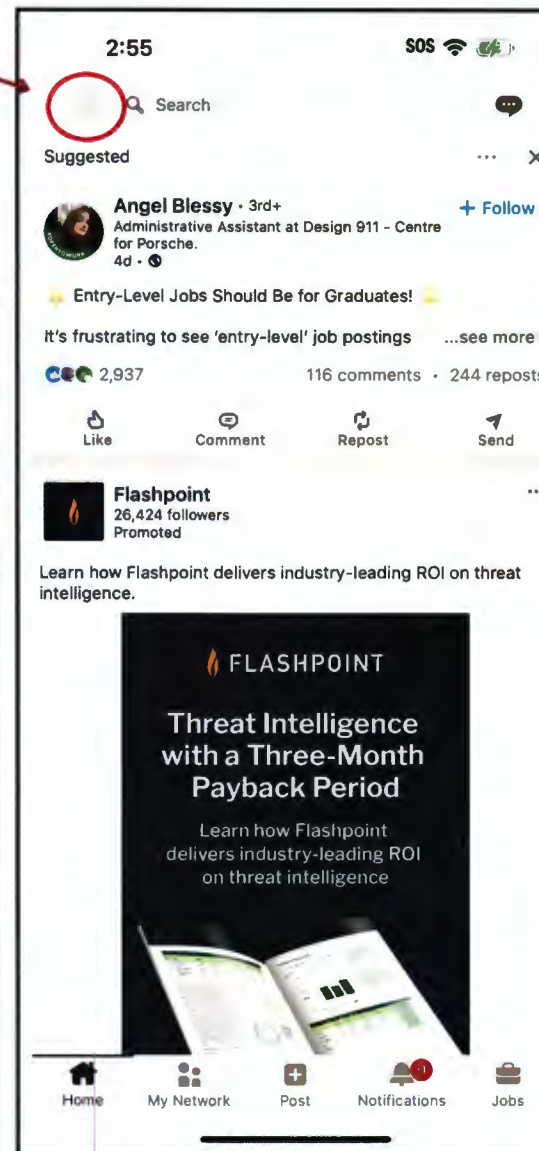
2:55

SOS

Search

Suggested

Angel Blessy · 3rd+
Administrative Assistant at Design 911 - Centre for Porsche.
4d ·

+ Follow

Entry-Level Jobs Should Be for Graduates!

It's frustrating to see 'entry-level' job postings ...see more

2,937 116 comments · 244 reposts

Like Comment Repost Send

Flashpoint
26,424 followers
Promoted

Learn how Flashpoint delivers industry-leading ROI on threat intelligence.

FLASHPOINT

Threat Intelligence with a Three-Month Payback Period

Learn how Flashpoint delivers industry-leading ROI on threat intelligence

Home My Network Post Notifications Jobs